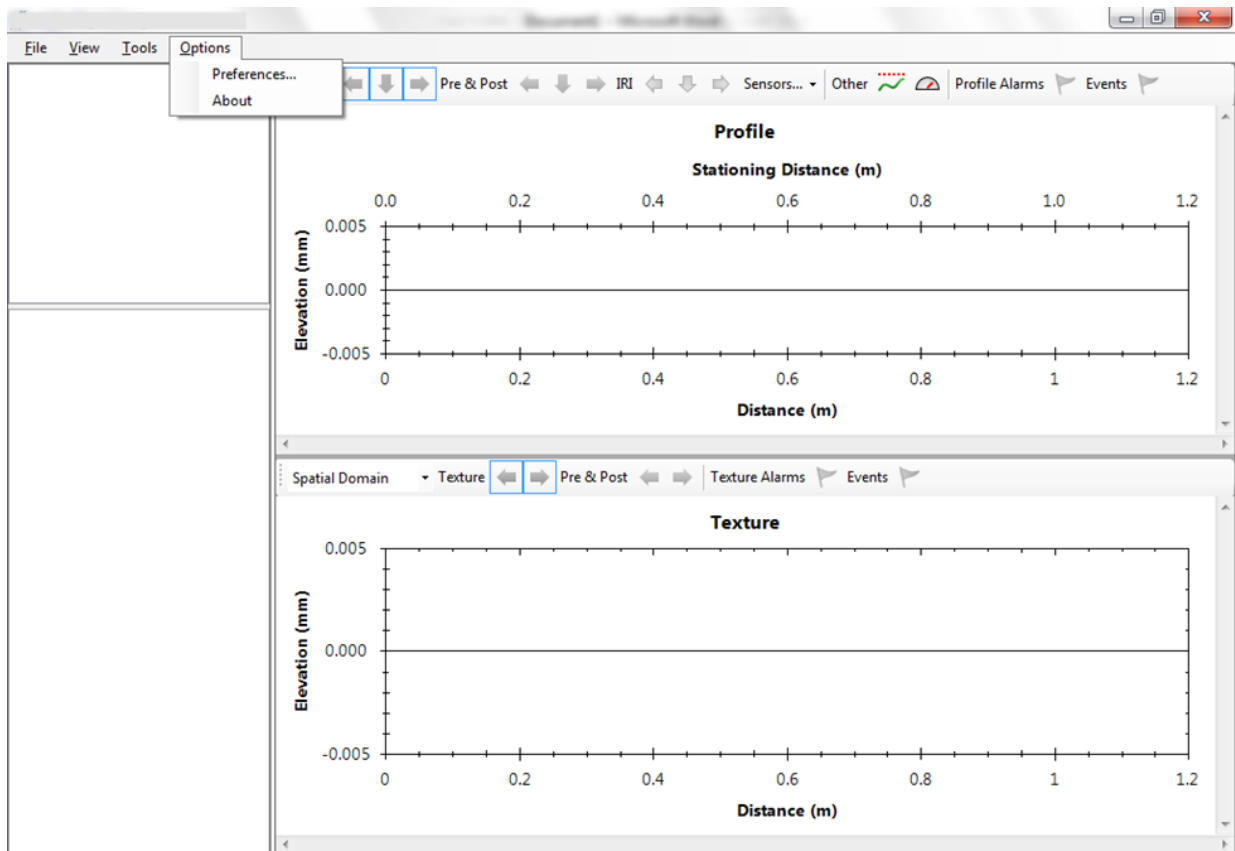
File View Tools Options

Preferences...
About

Pre & Post IRI Sensors... Other Profile Alarms Events

Profile

Stationing Distance (m)

0.0 0.2 0.4 0.6 0.8 1.0 1.2

Elevation (mm)

0.005
0.000
-0.005

0 0.2 0.4 0.6 0.8 1 1.2

Distance (m)

Spatial Domain Texture Pre & Post Texture Alarms Events

Texture

Elevation (mm)

0.005
0.000
-0.005

0 0.2 0.4 0.6 0.8 1 1.2

Distance (m)